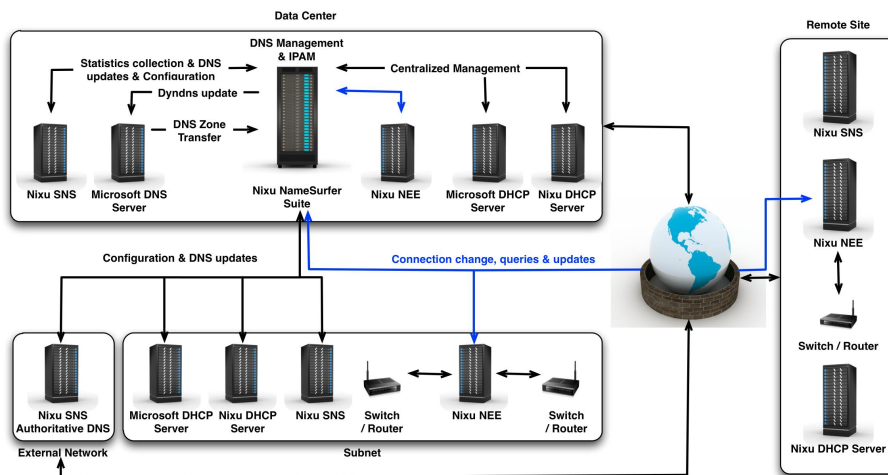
Data Center

Remote Site

Statistics collection & DNS updates & Configuration

DNS Management & IPAM

Centralized Management

Dyndns update

DNS Zone Transfer

Nixu SNS

Microsoft DNS Server

Nixu NameSurfer Suite

Nixu NEE

Microsoft DHCP Server

Nixu DHCP Server

Nixu SNS

Nixu NEE

Configuration & DNS updates

Connection change, queries & updates

Switch / Router

Nixu SNS Authoritative DNS

Microsoft DHCP Server

Nixu DHCP Server

Nixu SNS

Switch / Router

Nixu NEE

Switch / Router

Nixu DHCP Server

External Network

Subnet